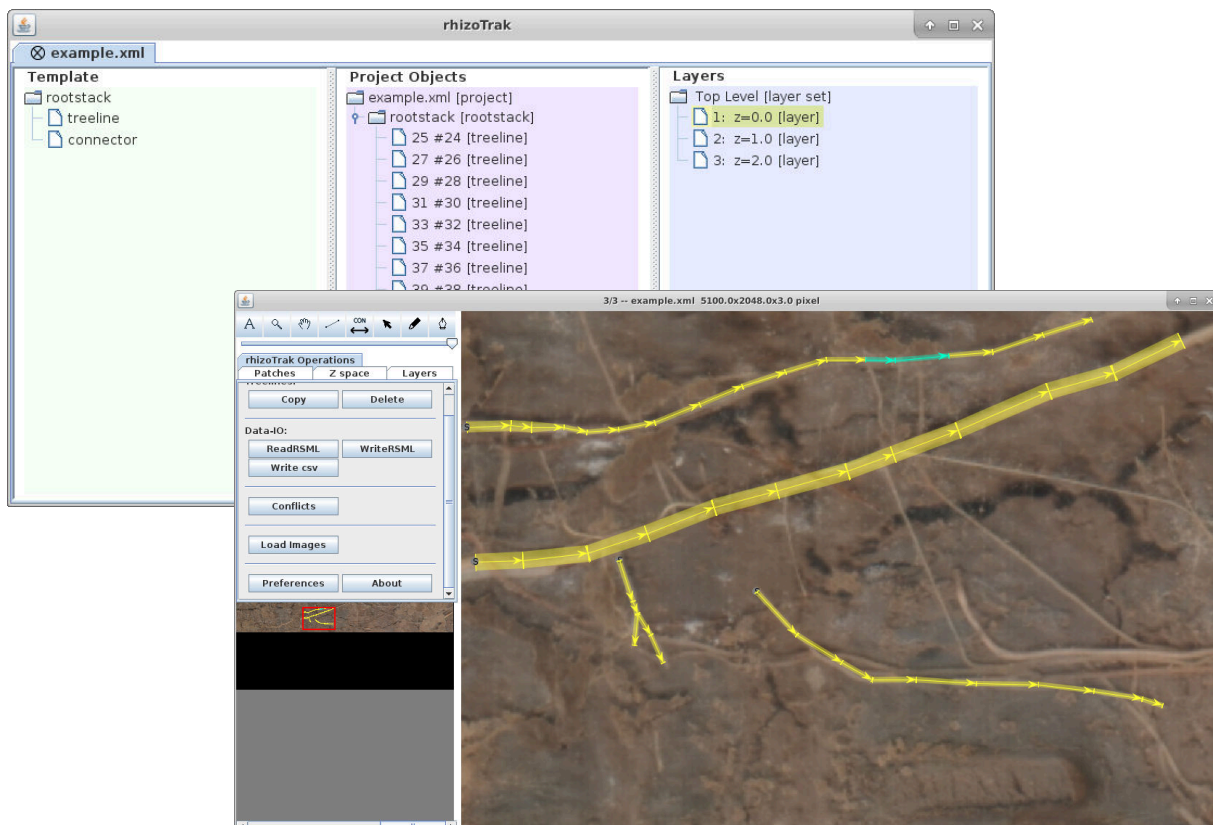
rhizoTrak

example.xml

Template
rootstack
treeline
connector

Project Objects
example.xml [project]
rootstack [rootstack]
25 #24 [treeline]
27 #26 [treeline]
29 #28 [treeline]
31 #30 [treeline]
33 #32 [treeline]
35 #34 [treeline]
37 #36 [treeline]
39 #38 [treeline]

Layers
Top Level [layer set]
1: z=0.0 [layer]
2: z=1.0 [layer]
3: z=2.0 [layer]

3/3 -- example.xml 5100.0x2048.0x3.0 pixel

A CON

rhizoTrak Operations
Patches
Z space
Layers
Treelines:
Copy
Delete
Data-IO:
ReadRSML
WriteRSML
Write csv
Conflicts
Load Images
Preferences
About

S
S